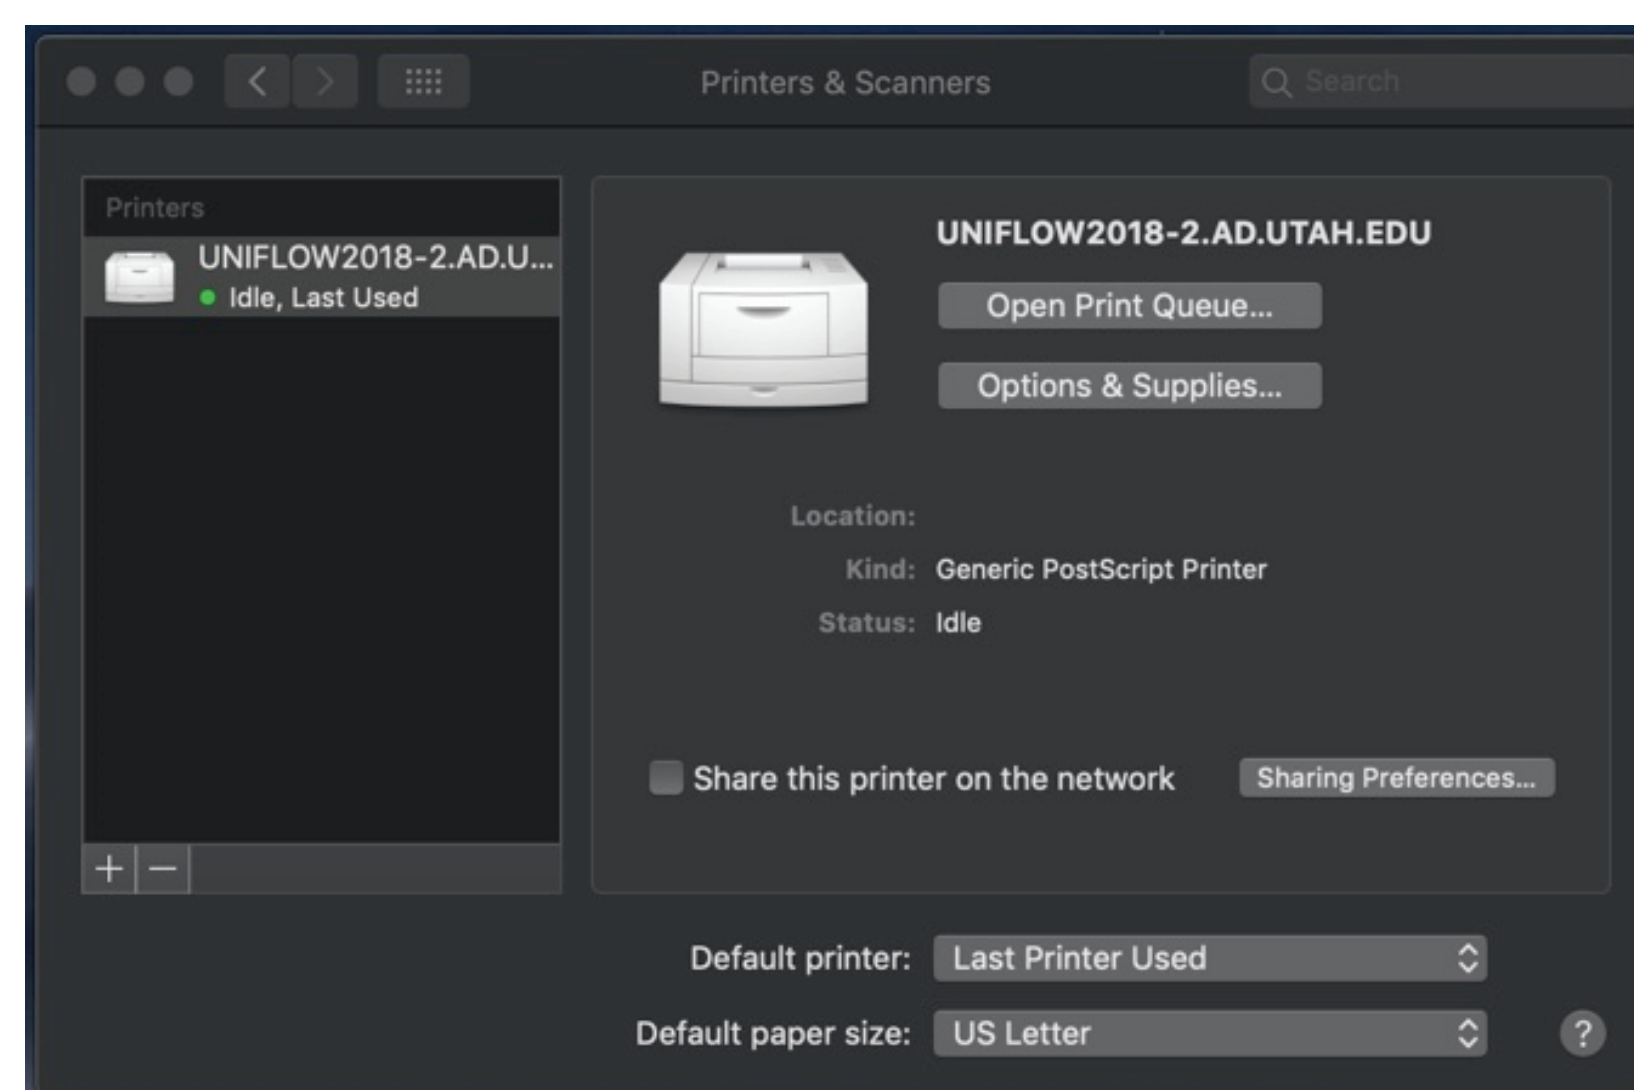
Printers & Scanners

Search

Printers

UNIFLOW2018-2.AD.U...
Idle, Last Used

+ −

UNIFLOW2018-2.AD.UTAH.EDU

Open Print Queue...

Options & Supplies...

Location:

Kind: Generic PostScript Printer

Status: Idle

Share this printer on the network

Sharing Preferences...

Default printer: Last Printer Used

Default paper size: US Letter

?